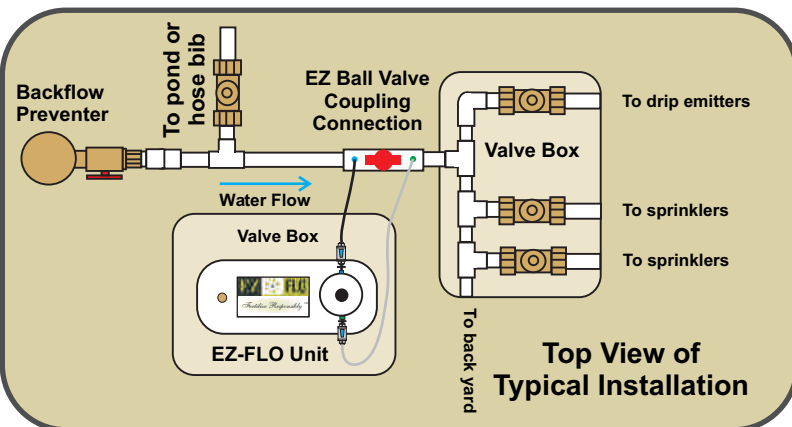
Backflow Preventer

To pond or hose bib

EZ Ball Valve Coupling Connection

Water Flow

Valve Box

To drip emitters

To sprinklers

To sprinklers

To back yard

Valve Box

EZ FLO

Fertilize Responsibly

EZ-FLO Unit

Top View of Typical Installation